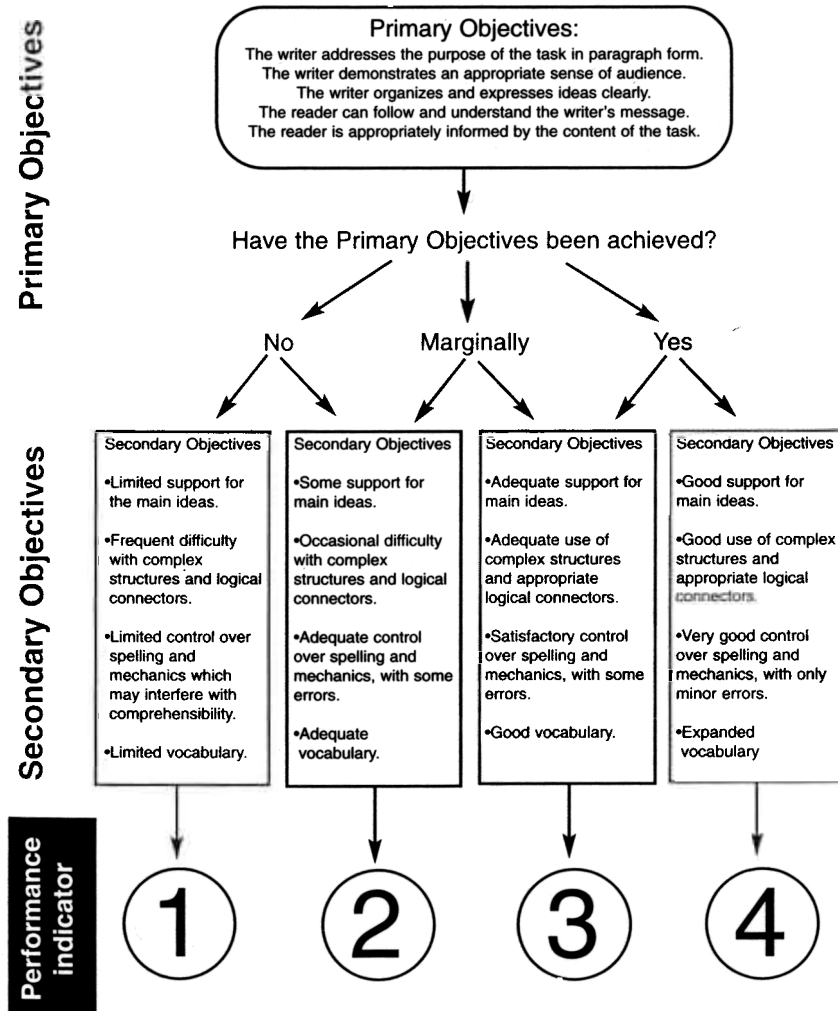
Primary Objectives

Primary Objectives:
The writer addresses the purpose of the task in paragraph form.
The writer demonstrates an appropriate sense of audience.
The writer organizes and expresses ideas clearly.
The reader can follow and understand the writer's message.
The reader is appropriately informed by the content of the task.

Have the Primary Objectives been achieved?

No Marginally Yes

Secondary Objectives

Secondary Objectives
•Limited support for the main ideas.
•Frequent difficulty with complex structures and logical connectors.
•Limited control over spelling and mechanics which may interfere with comprehensibility.
•Limited vocabulary.

Secondary Objectives
•Some support for main ideas.
•Occasional difficulty with complex structures and logical connectors.
•Adequate control over spelling and mechanics, with some errors.
•Adequate vocabulary.

Secondary Objectives
•Adequate support for main ideas.
•Adequate use of complex structures and appropriate logical connectors.
•Satisfactory control over spelling and mechanics, with some errors.
•Good vocabulary.

Secondary Objectives
•Good support for main ideas.
•Good use of complex structures and appropriate logical connectors.
•Very good control over spelling and mechanics, with only minor errors.
•Expanded vocabulary

Performance indicator

1 2 3 4